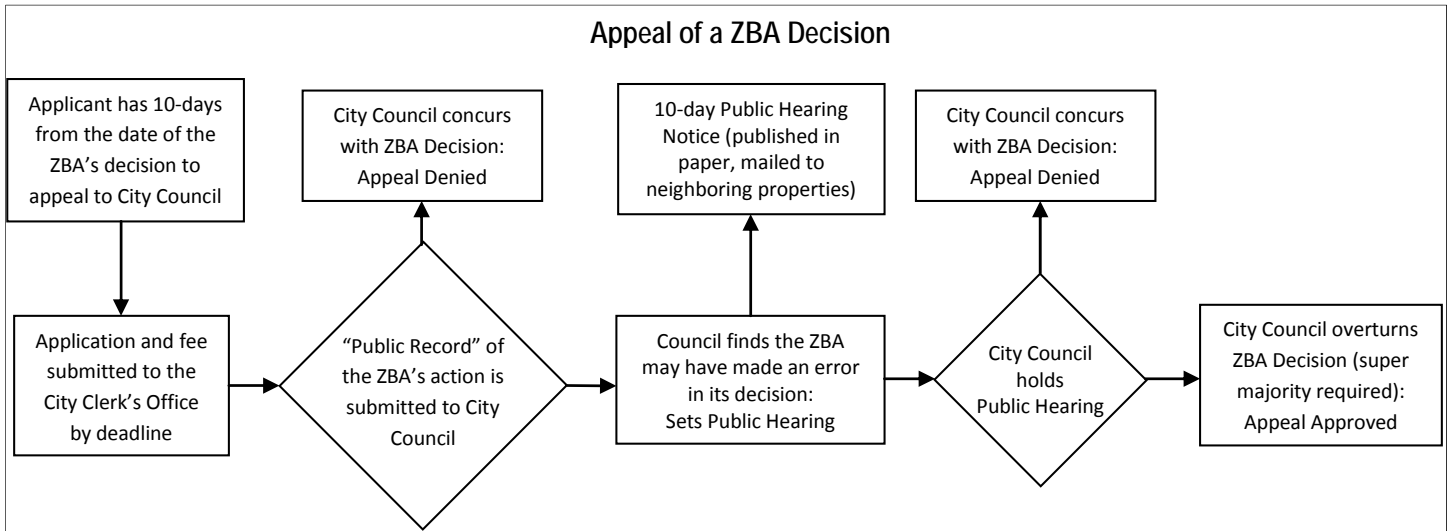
Appeal of a ZBA Decision

Applicant has 10-days from the date of the ZBA's decision to appeal to City Council

Application and fee submitted to the City Clerk's Office by deadline

City Council concurs with ZBA Decision: Appeal Denied

"Public Record" of the ZBA's action is submitted to City Council

10-day Public Hearing Notice (published in paper, mailed to neighboring properties)

Council finds the ZBA may have made an error in its decision: Sets Public Hearing

City Council concurs with ZBA Decision: Appeal Denied

City Council holds Public Hearing

City Council overturns ZBA Decision (super majority required): Appeal Approved